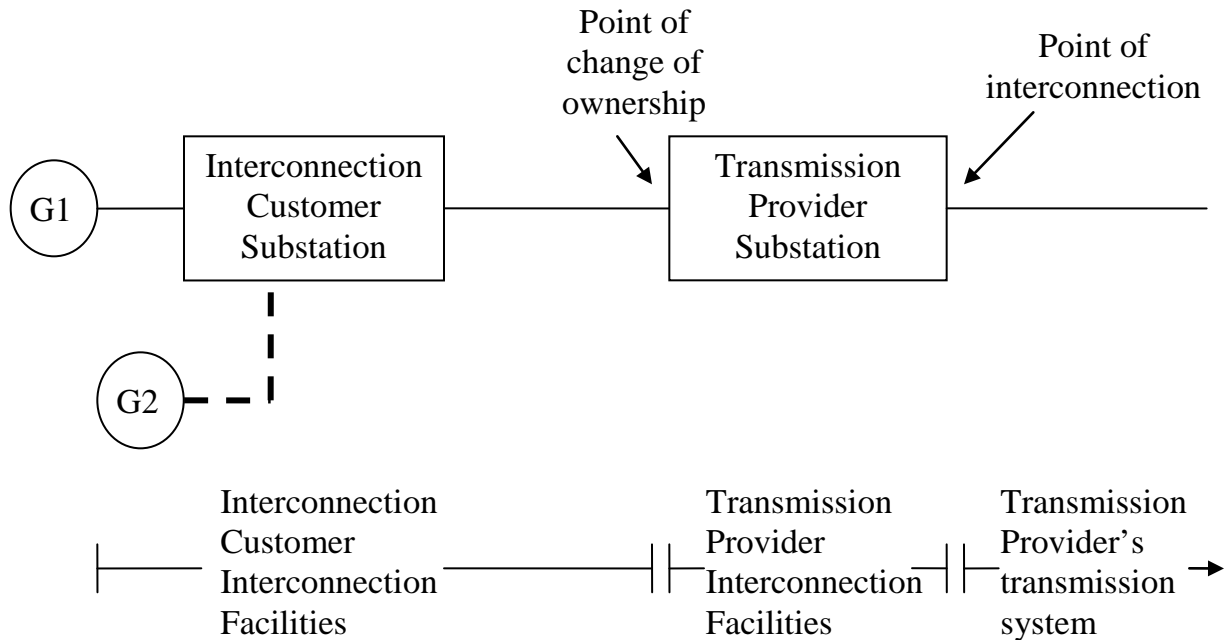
Point of change of ownership

Point of interconnection

G1

Interconnection Customer Substation

Transmission Provider Substation

G2

Interconnection Customer Interconnection Facilities

Transmission Provider Interconnection Facilities

Transmission Provider's transmission system